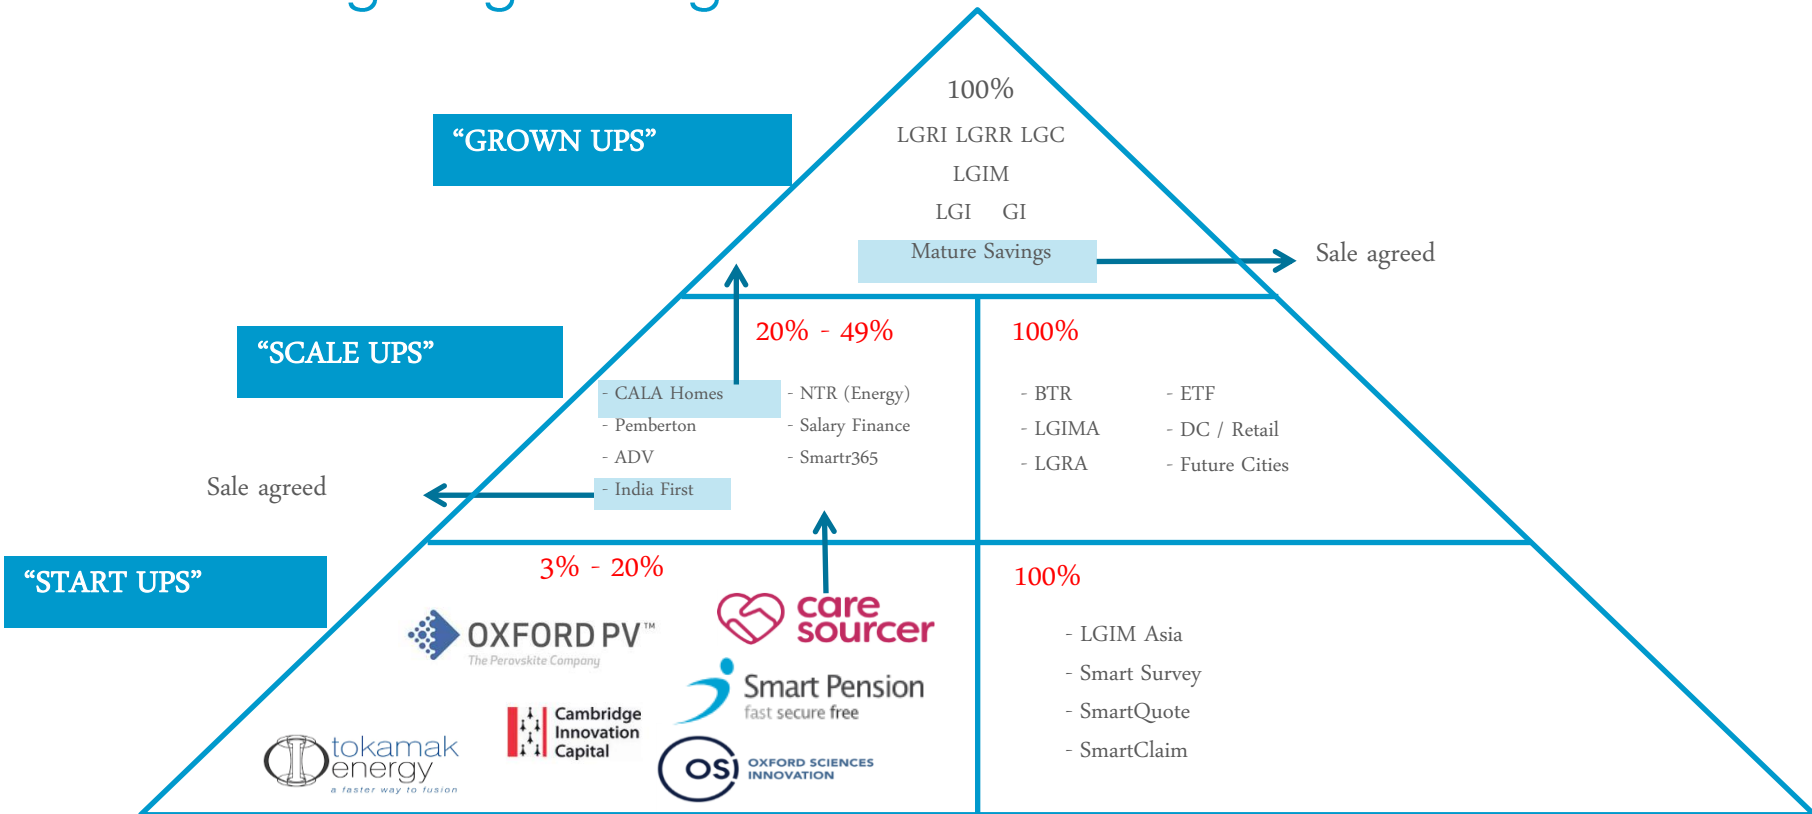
“GROWN UPS”

100%

LGRI LGRR LGC

LGIM

LGI GI

Mature Savings

Sale agreed

“SCALE UPS”

20% - 49%

- CALA Homes
- Pemberton
- ADV
- India First

- NTR (Energy)
- Salary Finance
- Smartr365

100%

- BTR
- LGIMA
- LGRA

- ETF
- DC / Retail
- Future Cities

Sale agreed

“START UPS”

3% - 20%

OXFORD PV™
The Perovskite Company

care sourcer

Smart Pension
fast secure free

Cambridge Innovation Capital

tokamak energy
a faster way to fusion

OSI OXFORD SCIENCES INNOVATION

100%

- LGIM Asia
- Smart Survey
- SmartQuote
- SmartClaim